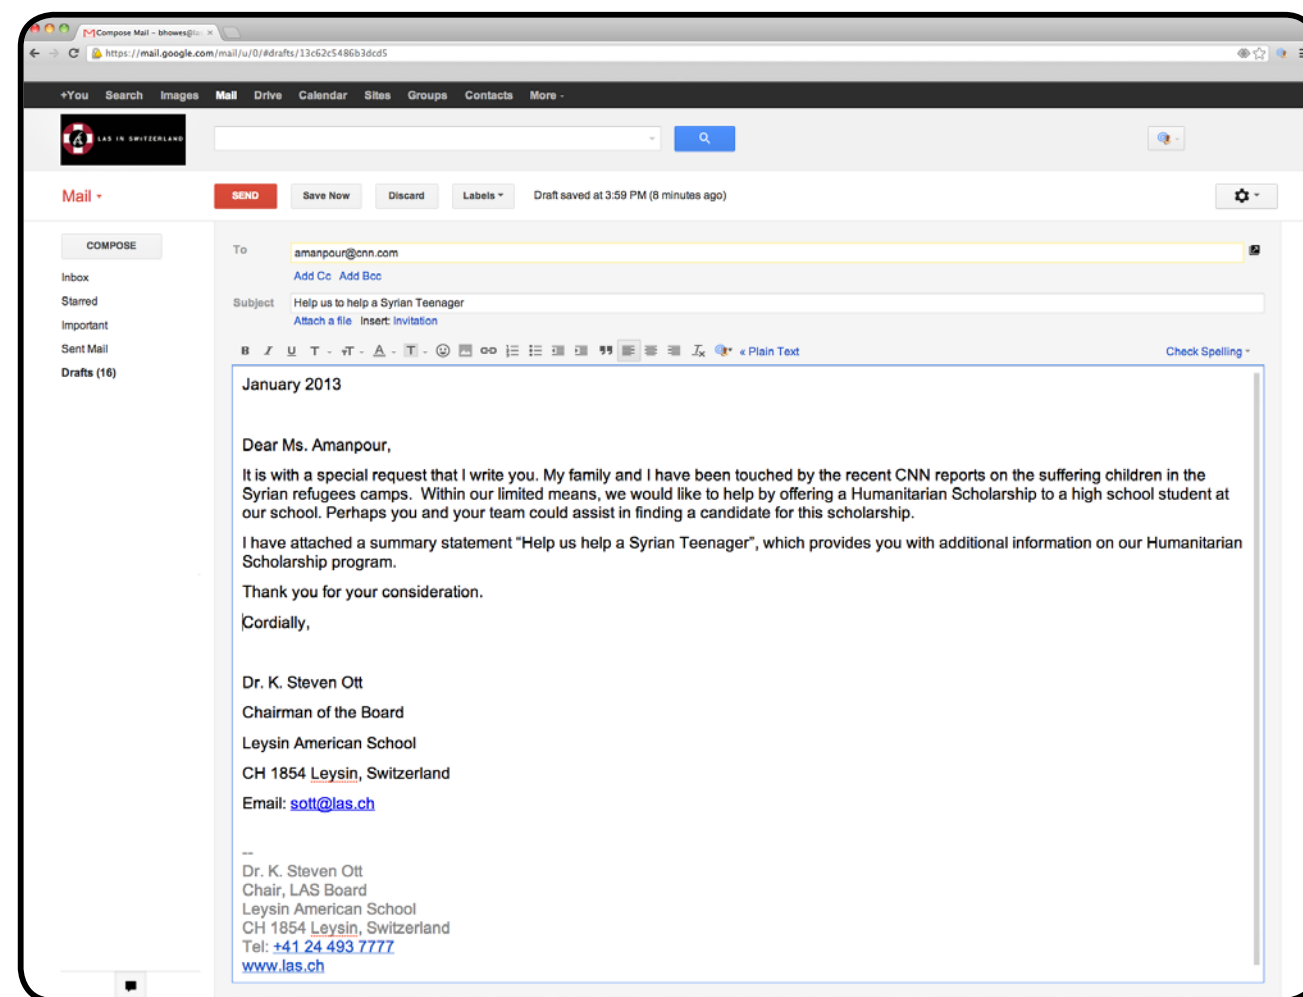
Compose Mail - bhowes@la ×

https://mail.google.com/mail/u/0/#drafts/13c62c5486b3dcd5

+You Search Images Mail Drive Calendar Sites Groups Contacts More

LAS IN SWITZERLAND

Mail

SEND Save Now Discard Labels Draft saved at 3:59 PM (8 minutes ago)

COMPOSE
Inbox
Starred
Important
Sent Mail
Drafts (16)

To amanpour@cnn.com
Add Cc Add Bcc
Subject Help us to help a Syrian Teenager
Attach a file Insert: Invitation

« Plain Text Check Spelling

January 2013

Dear Ms. Amanpour,

It is with a special request that I write you. My family and I have been touched by the recent CNN reports on the suffering children in the Syrian refugees camps. Within our limited means, we would like to help by offering a Humanitarian Scholarship to a high school student at our school. Perhaps you and your team could assist in finding a candidate for this scholarship.

I have attached a summary statement “Help us help a Syrian Teenager”, which provides you with additional information on our Humanitarian Scholarship program.

Thank you for your consideration.

Cordially,

Dr. K. Steven Ott

Chairman of the Board

Leysin American School

CH 1854 Leysin, Switzerland

Email: sott@las.ch

--
Dr. K. Steven Ott
Chair, LAS Board
Leysin American School
CH 1854 Leysin, Switzerland
Tel: +41 24 493 7777
www.las.ch